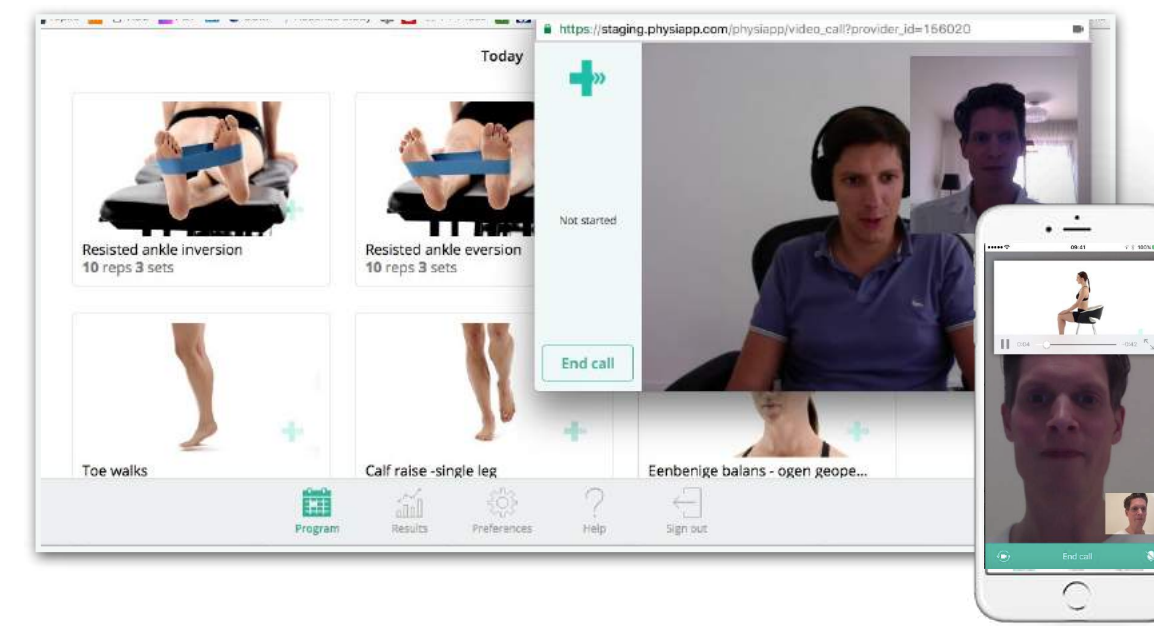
https://staging.physiapp.com/physiapp/video_call?provider_id=156020

Today

Resisted ankle inversion
10 reps 3 sets

Resisted ankle eversion
10 reps 3 sets

Not started

End call

Toe walks

Calf raise -single leg

Eenbenige balans - ogen geope...

Program Results Preferences Help Sign out

09:41

End call